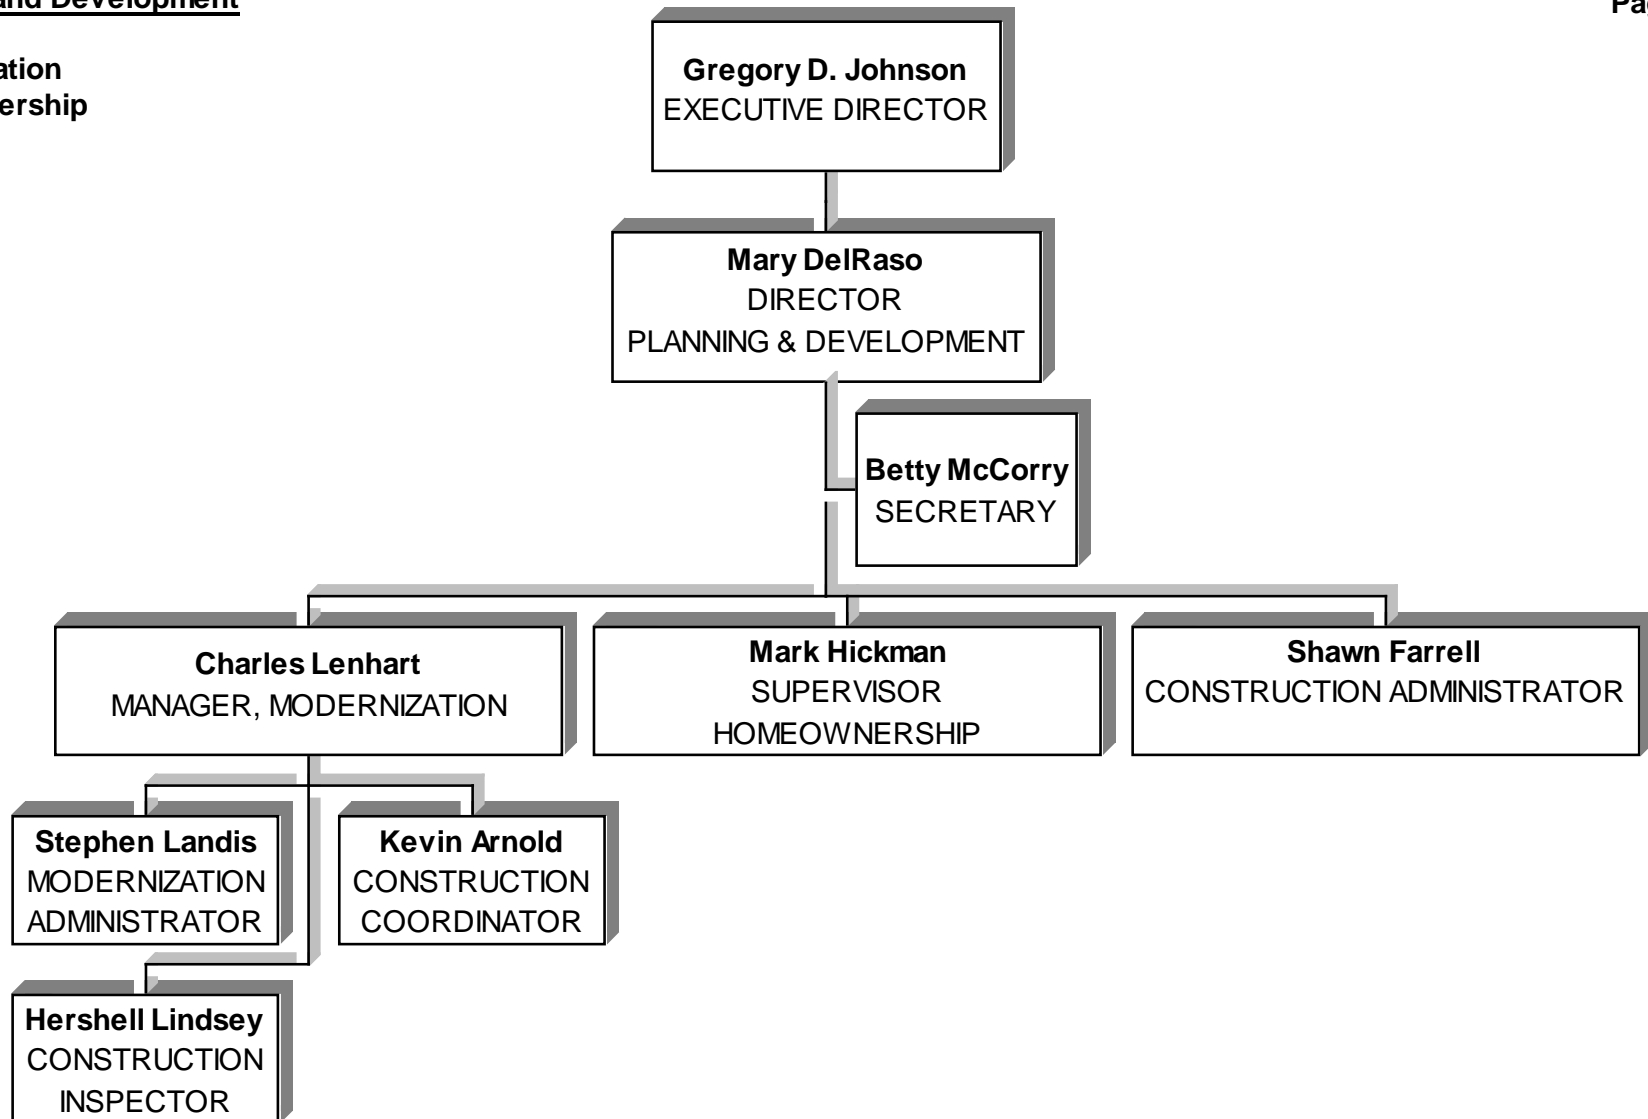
and Development

ation
ership

Pa

Gregory D. Johnson
EXECUTIVE DIRECTOR

Mary DelRaso
DIRECTOR
PLANNING & DEVELOPMENT

Betty McCorry
SECRETARY

Charles Lenhart
MANAGER, MODERNIZATION

Mark Hickman
SUPERVISOR
HOMEOWNERSHIP

Shawn Farrell
CONSTRUCTION ADMINISTRATOR

Stephen Landis
MODERNIZATION
ADMINISTRATOR

Kevin Arnold
CONSTRUCTION
COORDINATOR

Hershell Lindsey
CONSTRUCTION
INSPECTOR